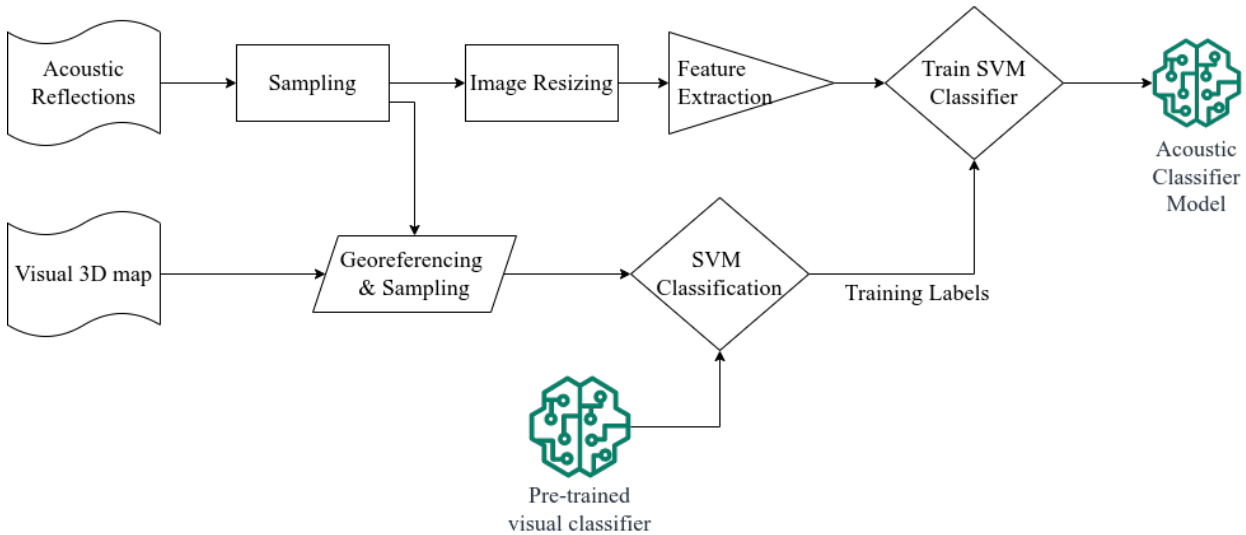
Acoustic Reflections

Sampling

Image Resizing

Feature Extraction

Train SVM Classifier

Acoustic Classifier Model

Visual 3D map

Georeferencing & Sampling

SVM Classification

Training Labels

Pre-trained visual classifier